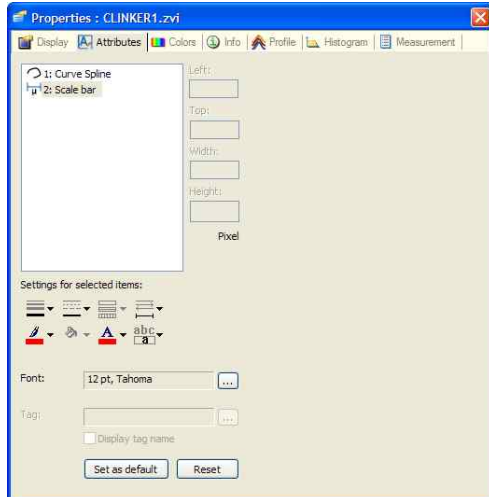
Properties : CLINKER1.zvi

Display | Attributes | Colors | Info | Profile | Histogram | Measurement

1: Curve Spline
2: Scale bar

Left:

Top:

Width:

Height:

Pixel

Settings for selected items:

abc
a

Font: 12 pt, Tahoma ...

Tag: ...

Display tag name

Set as default Reset